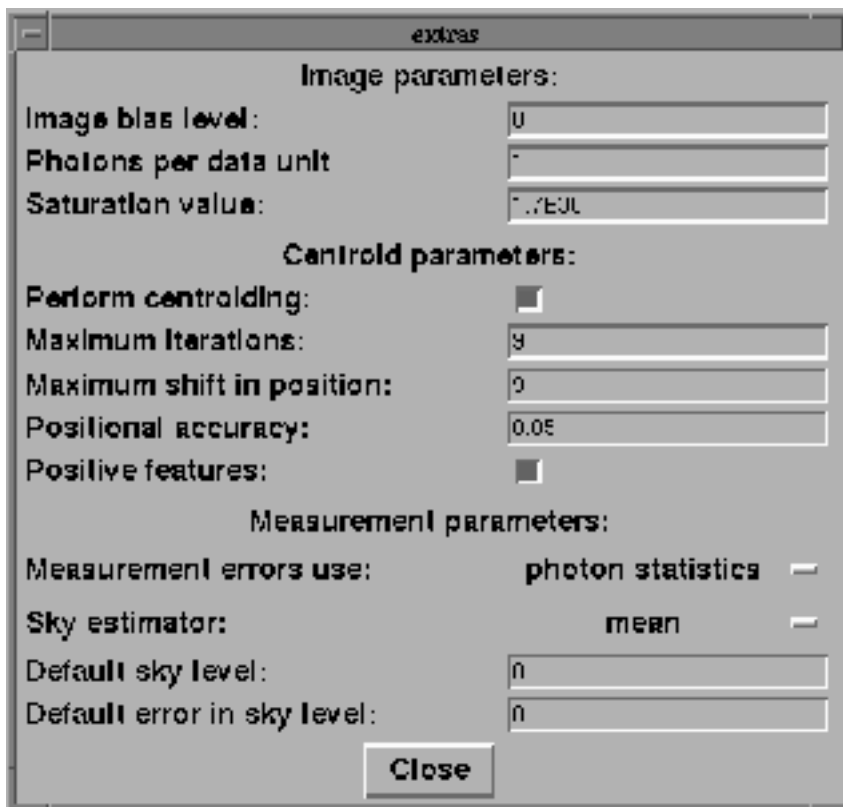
extras

Image parameters:

Image bias level: 0

Photons per data unit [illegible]

Saturation value: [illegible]

Centroid parameters:

Perform centroiding:

Maximum iterations: 9

Maximum shift in position: 9

Positional accuracy: 0.05

Positive features:

Measurement parameters:

Measurement errors use: photon statistics

Sky estimator: mean

Default sky level: 0

Default error in sky level: 0

Close